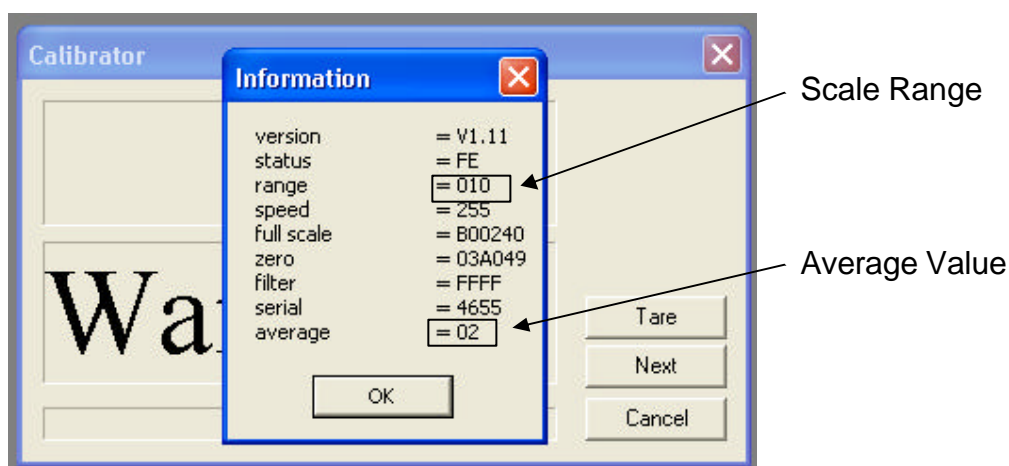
Calibrator

Information

version = V1.11
status = FE
range = 010
speed = 255
full scale = B00240
zero = 03A049
filter = FFFF
serial = 4655
average = 02

OK

Wa

Tare

Next

Cancel

Scale Range

Average Value